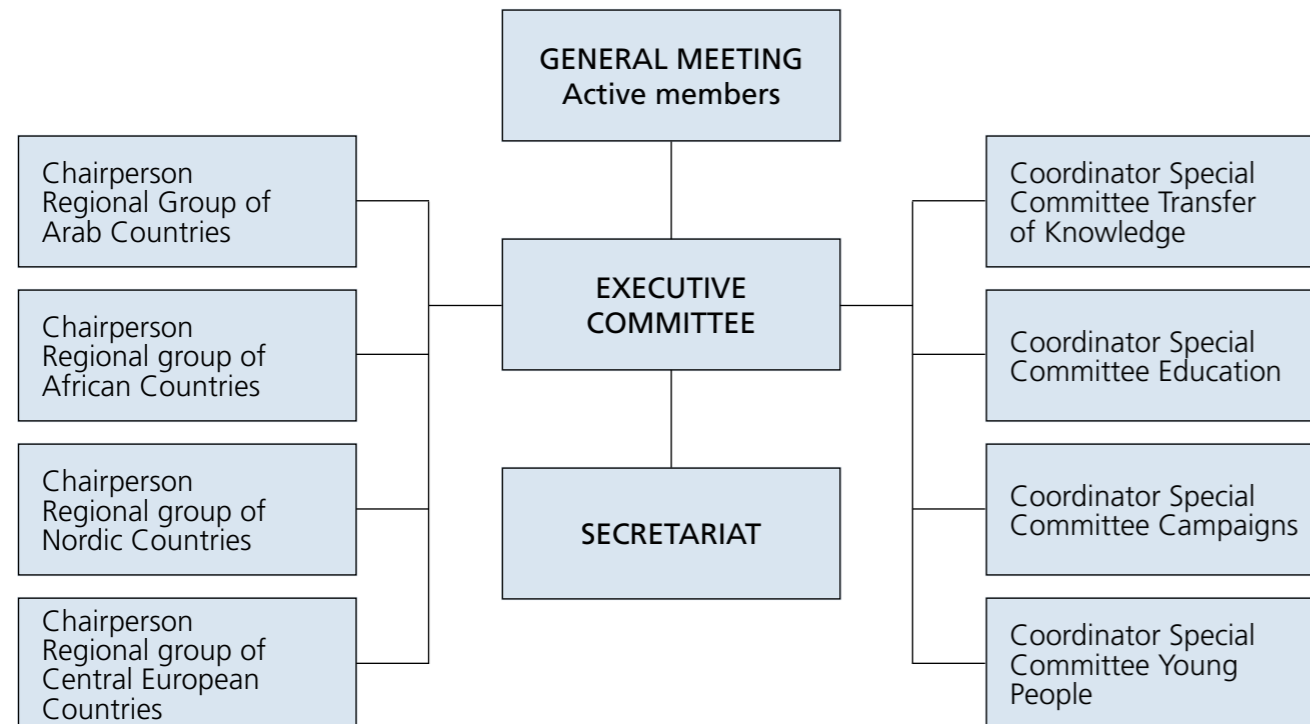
GENERAL MEETING
Active members

Chairperson
Regional Group of
Arab Countries

Chairperson
Regional group of
African Countries

Chairperson
Regional group of
Nordic Countries

Chairperson
Regional group of
Central European
Countries

EXECUTIVE
COMMITTEE

SECRETARIAT

Coordinator Special
Committee Transfer
of Knowledge

Coordinator Special
Committee Education

Coordinator Special
Committee Campaigns

Coordinator Special
Committee Young
People